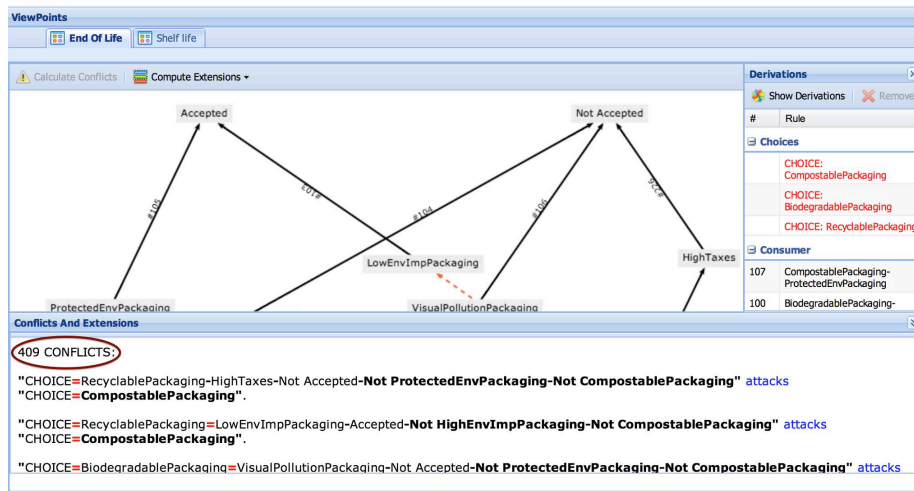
ViewPoints

End Of Life | Shelf life

Calculate Conflicts | Compute Extensions

Accepted

Not Accepted

#105

#103

#104

#106

#328

LowEnvImpPackaging

HighTaxes

ProtectedEnvPackaging

VisualPollutionPackaging

Derivations

Show Derivations | Remove

| # | Rule |
|---|---|
| **Choices** | |
| | CHOICE: CompostablePackaging |
| | CHOICE: BiodegradablePackaging |
| | CHOICE: RecyclablePackaging |
| **Consumer** | |
| 107 | CompostablePackaging-ProtectedEnvPackaging |
| 100 | BiodegradablePackaging- |

Conflicts And Extensions

409 CONFLICTS:

"CHOICE=RecyclablePackaging-HighTaxes-Not Accepted-**Not ProtectedEnvPackaging-Not CompostablePackaging**" attacks "CHOICE=**CompostablePackaging**".

"CHOICE=RecyclablePackaging=LowEnvImpPackaging-Accepted-**Not HighEnvImpPackaging-Not CompostablePackaging**" attacks "CHOICE=**CompostablePackaging**".

"CHOICE=BiodegradablePackaging=VisualPollutionPackaging-Not Accepted-**Not ProtectedEnvPackaging-Not CompostablePackaging**" attacks